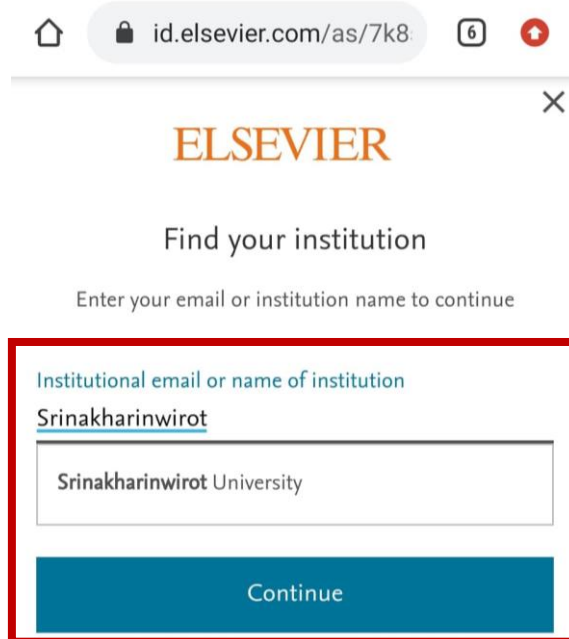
id.elsevier.com/as/7k8

6

×

ELSEVIER

Find your institution

Enter your email or institution name to continue

Institutional email or name of institution

Srinakharinwirot

Srinakharinwirot University

Continue